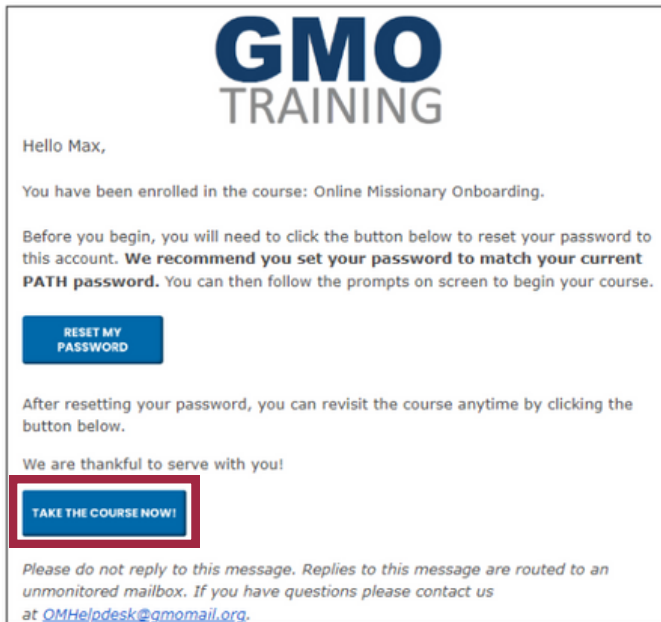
GMO
TRAINING

Hello Max,

You have been enrolled in the course: Online Missionary Onboarding.

Before you begin, you will need to click the button below to reset your password to this account. **We recommend you set your password to match your current PATH password.** You can then follow the prompts on screen to begin your course.

RESET MY PASSWORD

After resetting your password, you can revisit the course anytime by clicking the button below.

We are thankful to serve with you!

TAKE THE COURSE NOW!

*Please do not reply to this message. Replies to this message are routed to an unmonitored mailbox. If you have questions please contact us at OMHelpdesk@gmomail.org.*